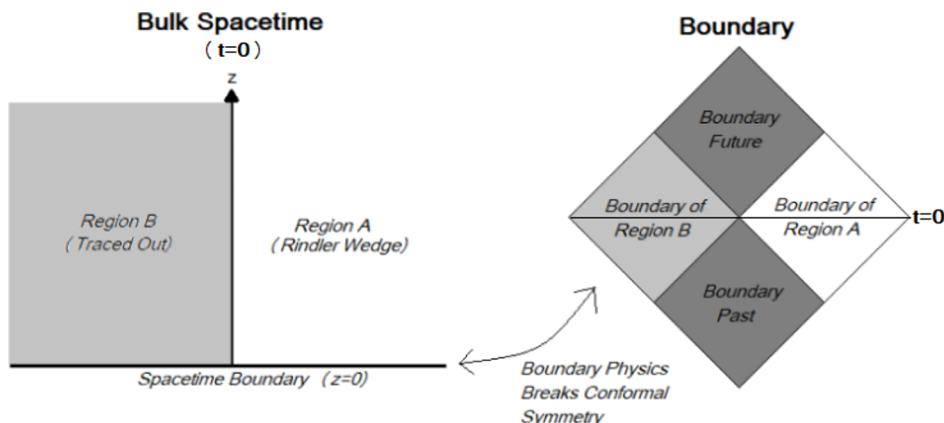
Bulk Spacetime
( t=0 )

z

Region B
( Traced Out)

Region A
( Rindler Wedge)

Spacetime Boundary (z=0)

Boundary

Boundary Future

Boundary of Region B

Boundary of Region A

t=0

Boundary Past

Boundary Physics Breaks Conformal Symmetry